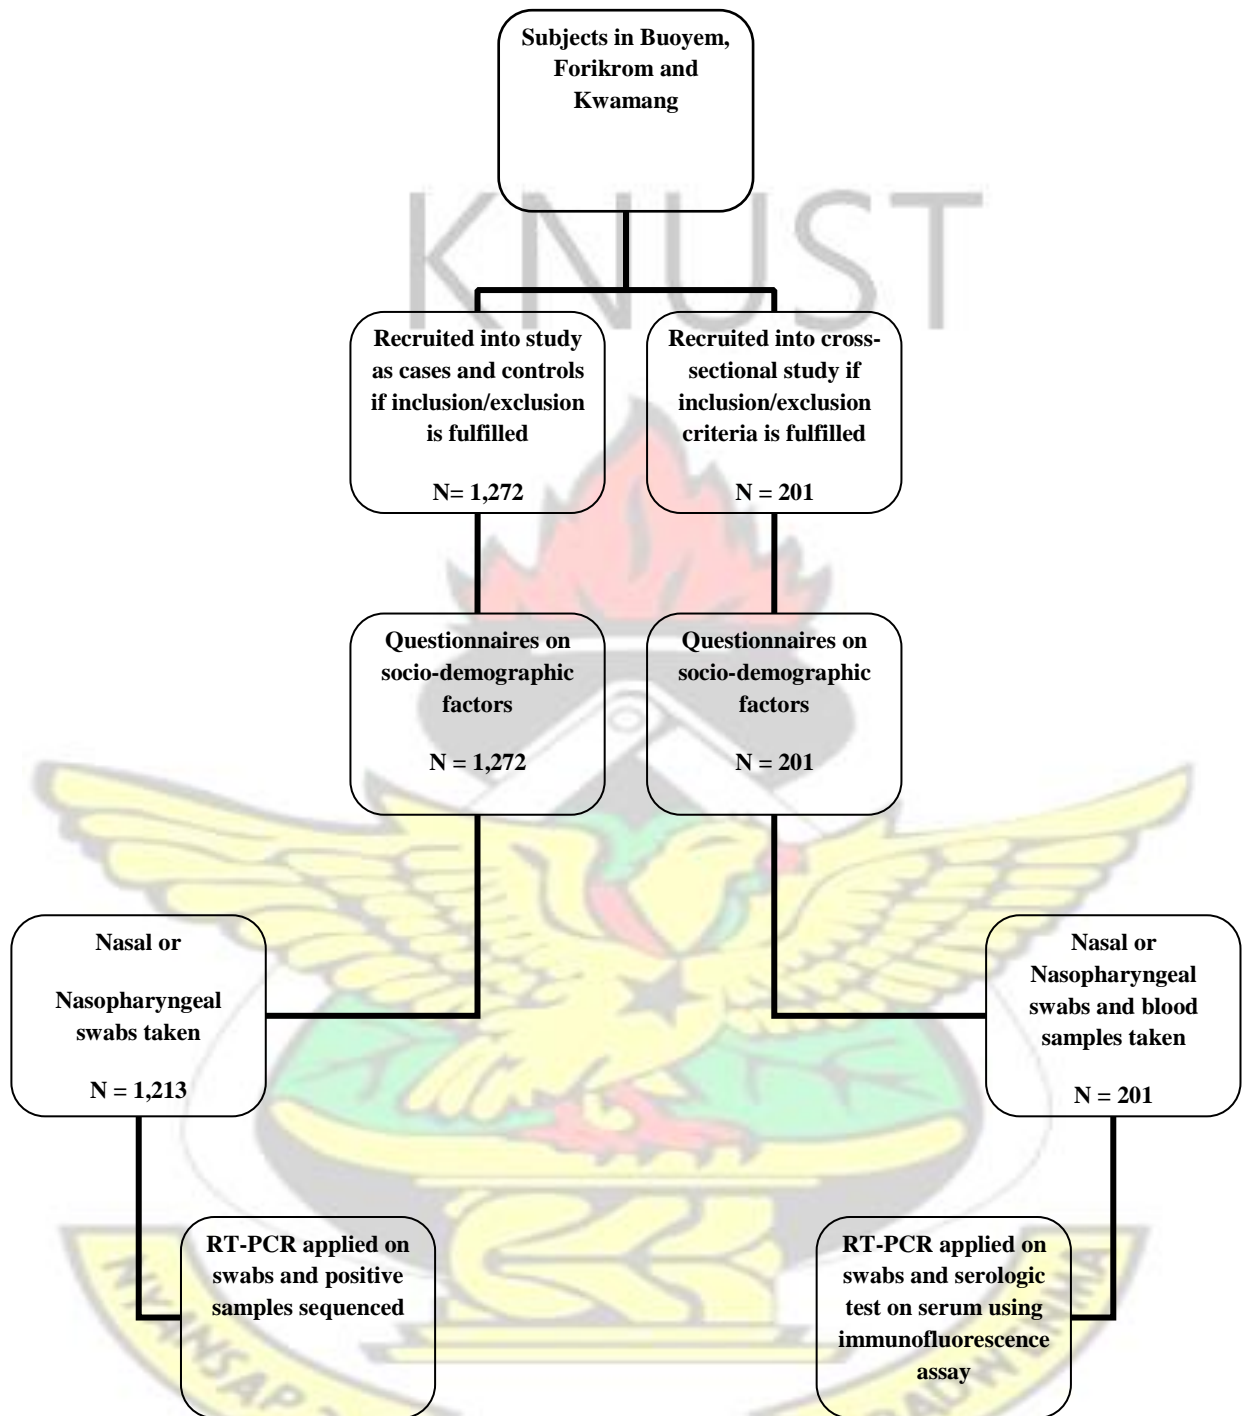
KNUST

Subjects in Buoyem, Forikrom and Kwamang

Recruited into study as cases and controls if inclusion/exclusion is fulfilled

N= 1,272

Recruited into cross-sectional study if inclusion/exclusion criteria is fulfilled

N = 201

Questionnaires on socio-demographic factors

N = 1,272

Questionnaires on socio-demographic factors

N = 201

Nasal or

Nasopharyngeal swabs taken

N = 1,213

Nasal or Nasopharyngeal swabs and blood samples taken

N = 201

RT-PCR applied on swabs and positive samples sequenced

RT-PCR applied on swabs and serologic test on serum using immunofluorescence assay

NSAP